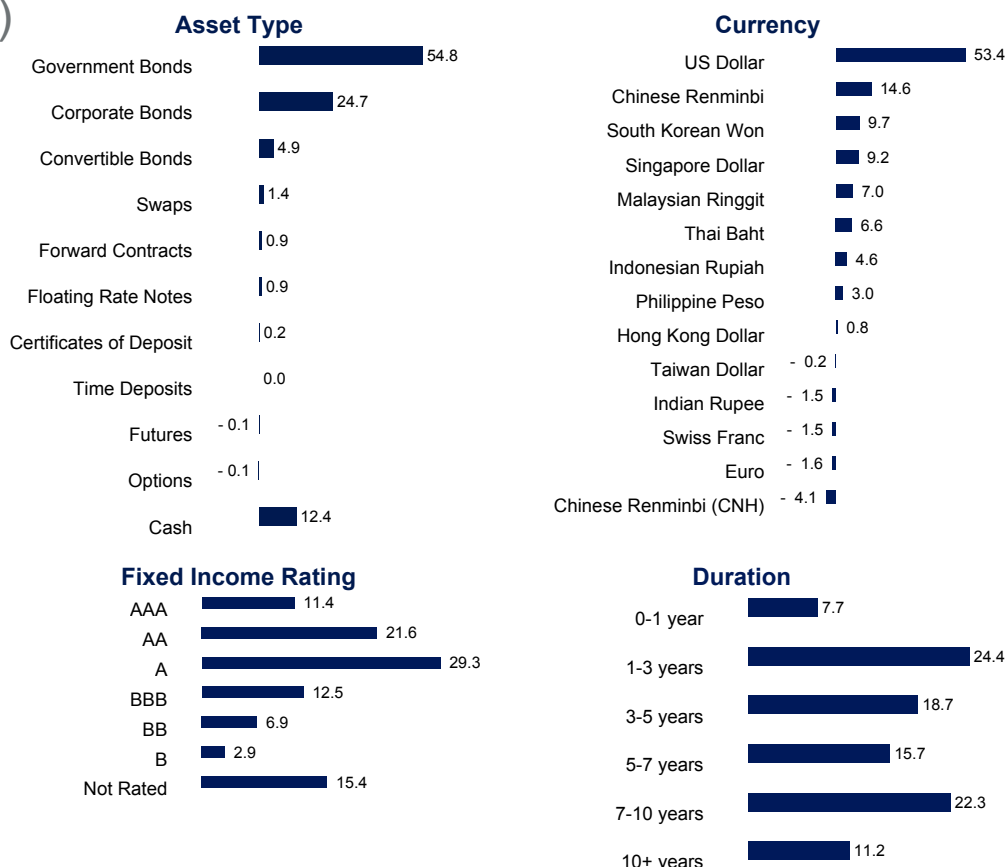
Asset Type

| | |
|---|---|
| Government Bonds | 54.8 |
| Corporate Bonds | 24.7 |
| Convertible Bonds | 4.9 |
| Swaps | 1.4 |
| Forward Contracts | 0.9 |
| Floating Rate Notes | 0.9 |
| Certificates of Deposit | 0.2 |
| Time Deposits | 0.0 |
| Futures | - 0.1 |
| Options | - 0.1 |
| Cash | 12.4 |

Currency

| | |
|---|---|
| US Dollar | 53.4 |
| Chinese Renminbi | 14.6 |
| South Korean Won | 9.7 |
| Singapore Dollar | 9.2 |
| Malaysian Ringgit | 7.0 |
| Thai Baht | 6.6 |
| Indonesian Rupiah | 4.6 |
| Philippine Peso | 3.0 |
| Hong Kong Dollar | 0.8 |
| Taiwan Dollar | - 0.2 |
| Indian Rupee | - 1.5 |
| Swiss Franc | - 1.5 |
| Euro | - 1.6 |
| Chinese Renminbi (CNH) | - 4.1 |

Fixed Income Rating

| | |
|---|---|
| AAA | 11.4 |
| AA | 21.6 |
| A | 29.3 |
| BBB | 12.5 |
| BB | 6.9 |
| B | 2.9 |
| Not Rated | 15.4 |

Duration

| | |
|---|---|
| 0-1 year | 7.7 |
| 1-3 years | 24.4 |
| 3-5 years | 18.7 |
| 5-7 years | 15.7 |
| 7-10 years | 22.3 |
| 10+ years | 11.2 |